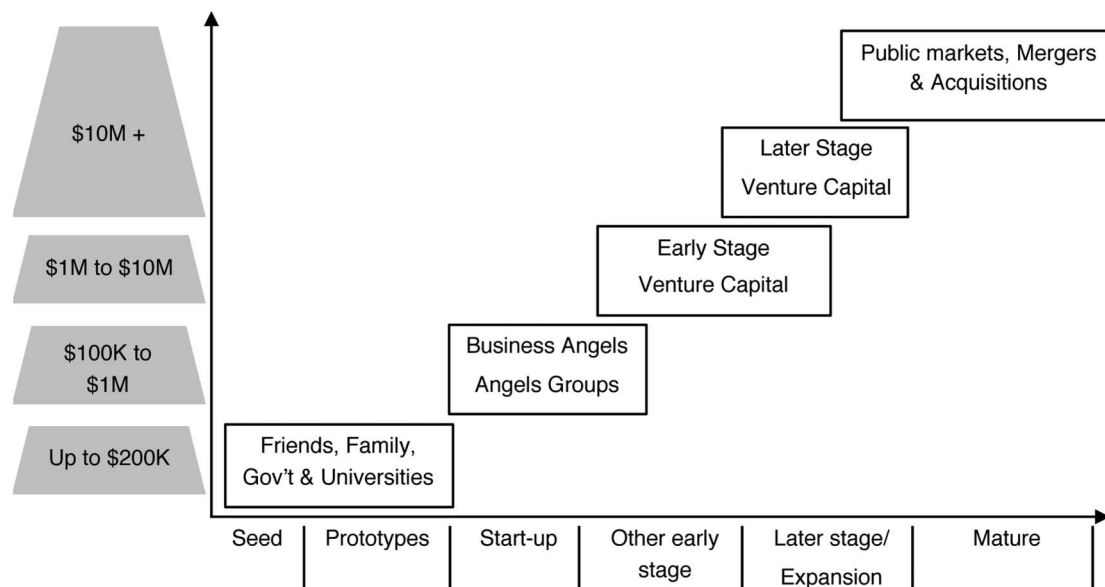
\$10M +

\$1M to \$10M

\$100K to \$1M

Up to \$200K

Public markets, Mergers & Acquisitions

Later Stage Venture Capital

Early Stage Venture Capital

Business Angels Angels Groups

Friends, Family, Gov't & Universities

Seed | Prototypes | Start-up | Other early stage | Later stage/ Expansion | Mature